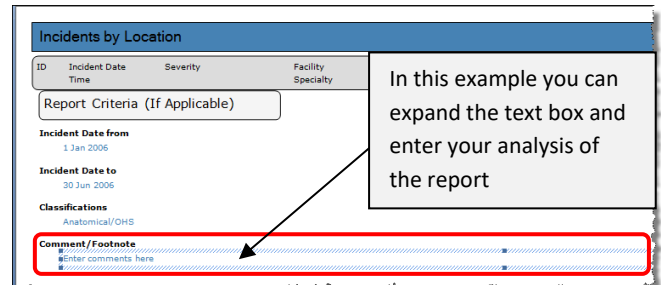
Incidents by Location

| ID | Incident Date Time | Severity | Facility Specialty |
|---|---|---|---|

Report Criteria (If Applicable)

Incident Date from
1 Jan 2006

Incident Date to
30 Jun 2006

Classifications
Anatomical/OHS

Comment/Footnote
Enter comments here

In this example you can expand the text box and enter your analysis of the report